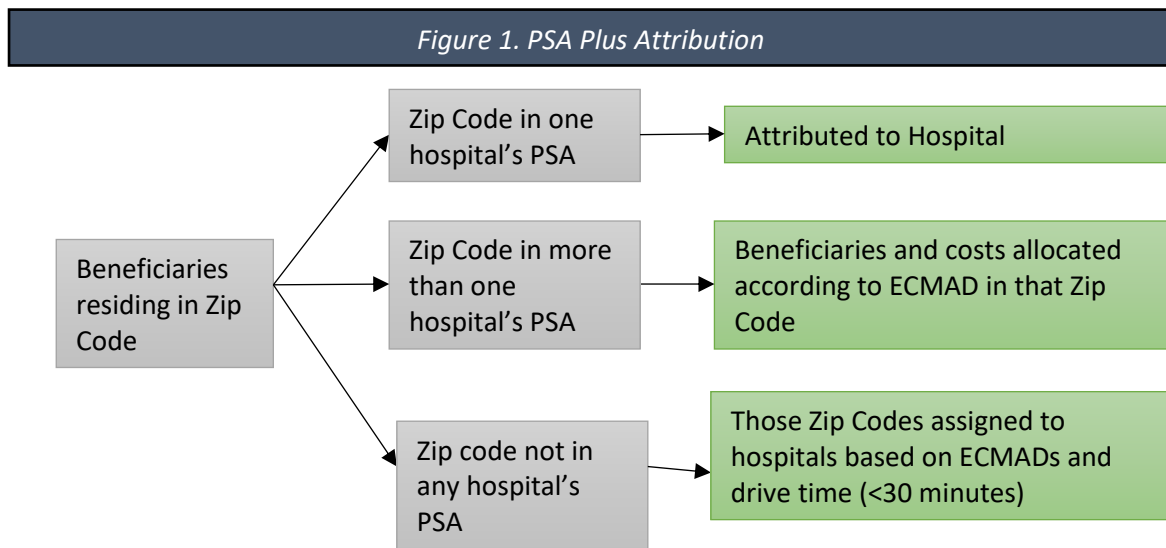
Figure 1. PSA Plus Attribution

Beneficiaries residing in Zip Code

Zip Code in one hospital's PSA

Attributed to Hospital

Zip Code in more than one hospital's PSA

Beneficiaries and costs allocated according to ECMAD in that Zip Code

Zip code not in any hospital's PSA

Those Zip Codes assigned to hospitals based on ECMADs and drive time (<30 minutes)